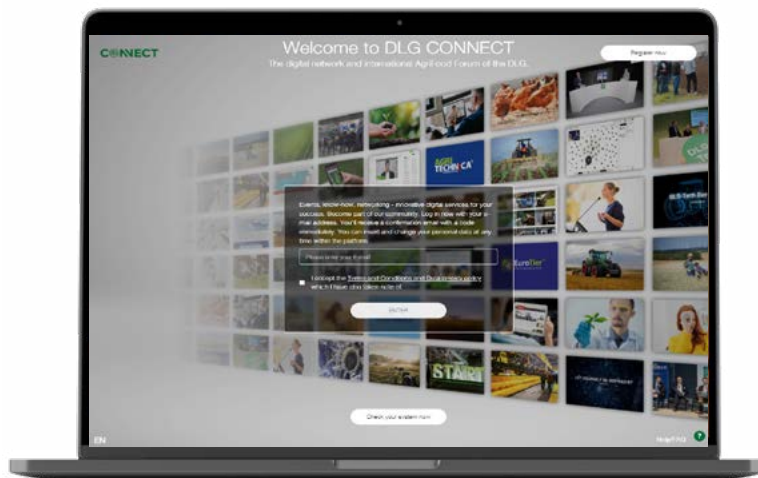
CONNECT

Welcome to DLG CONNECT

The digital network and international AgriFood Forum of the DLG.

Register now

AGRI TECHNICA

EuroTier

Events, know-how, networking - innovative digital services for your success. Become part of our community. Log in now with your e-mail address. You'll receive a confirmation email with a code immediately. You can insert and change your personal data at any time within the platform.

Please enter your E-mail

I accept the Terms and Conditions and Data privacy policy which I have also taken note of.

Submit

START

Check your system now

EN

Help/FAQ